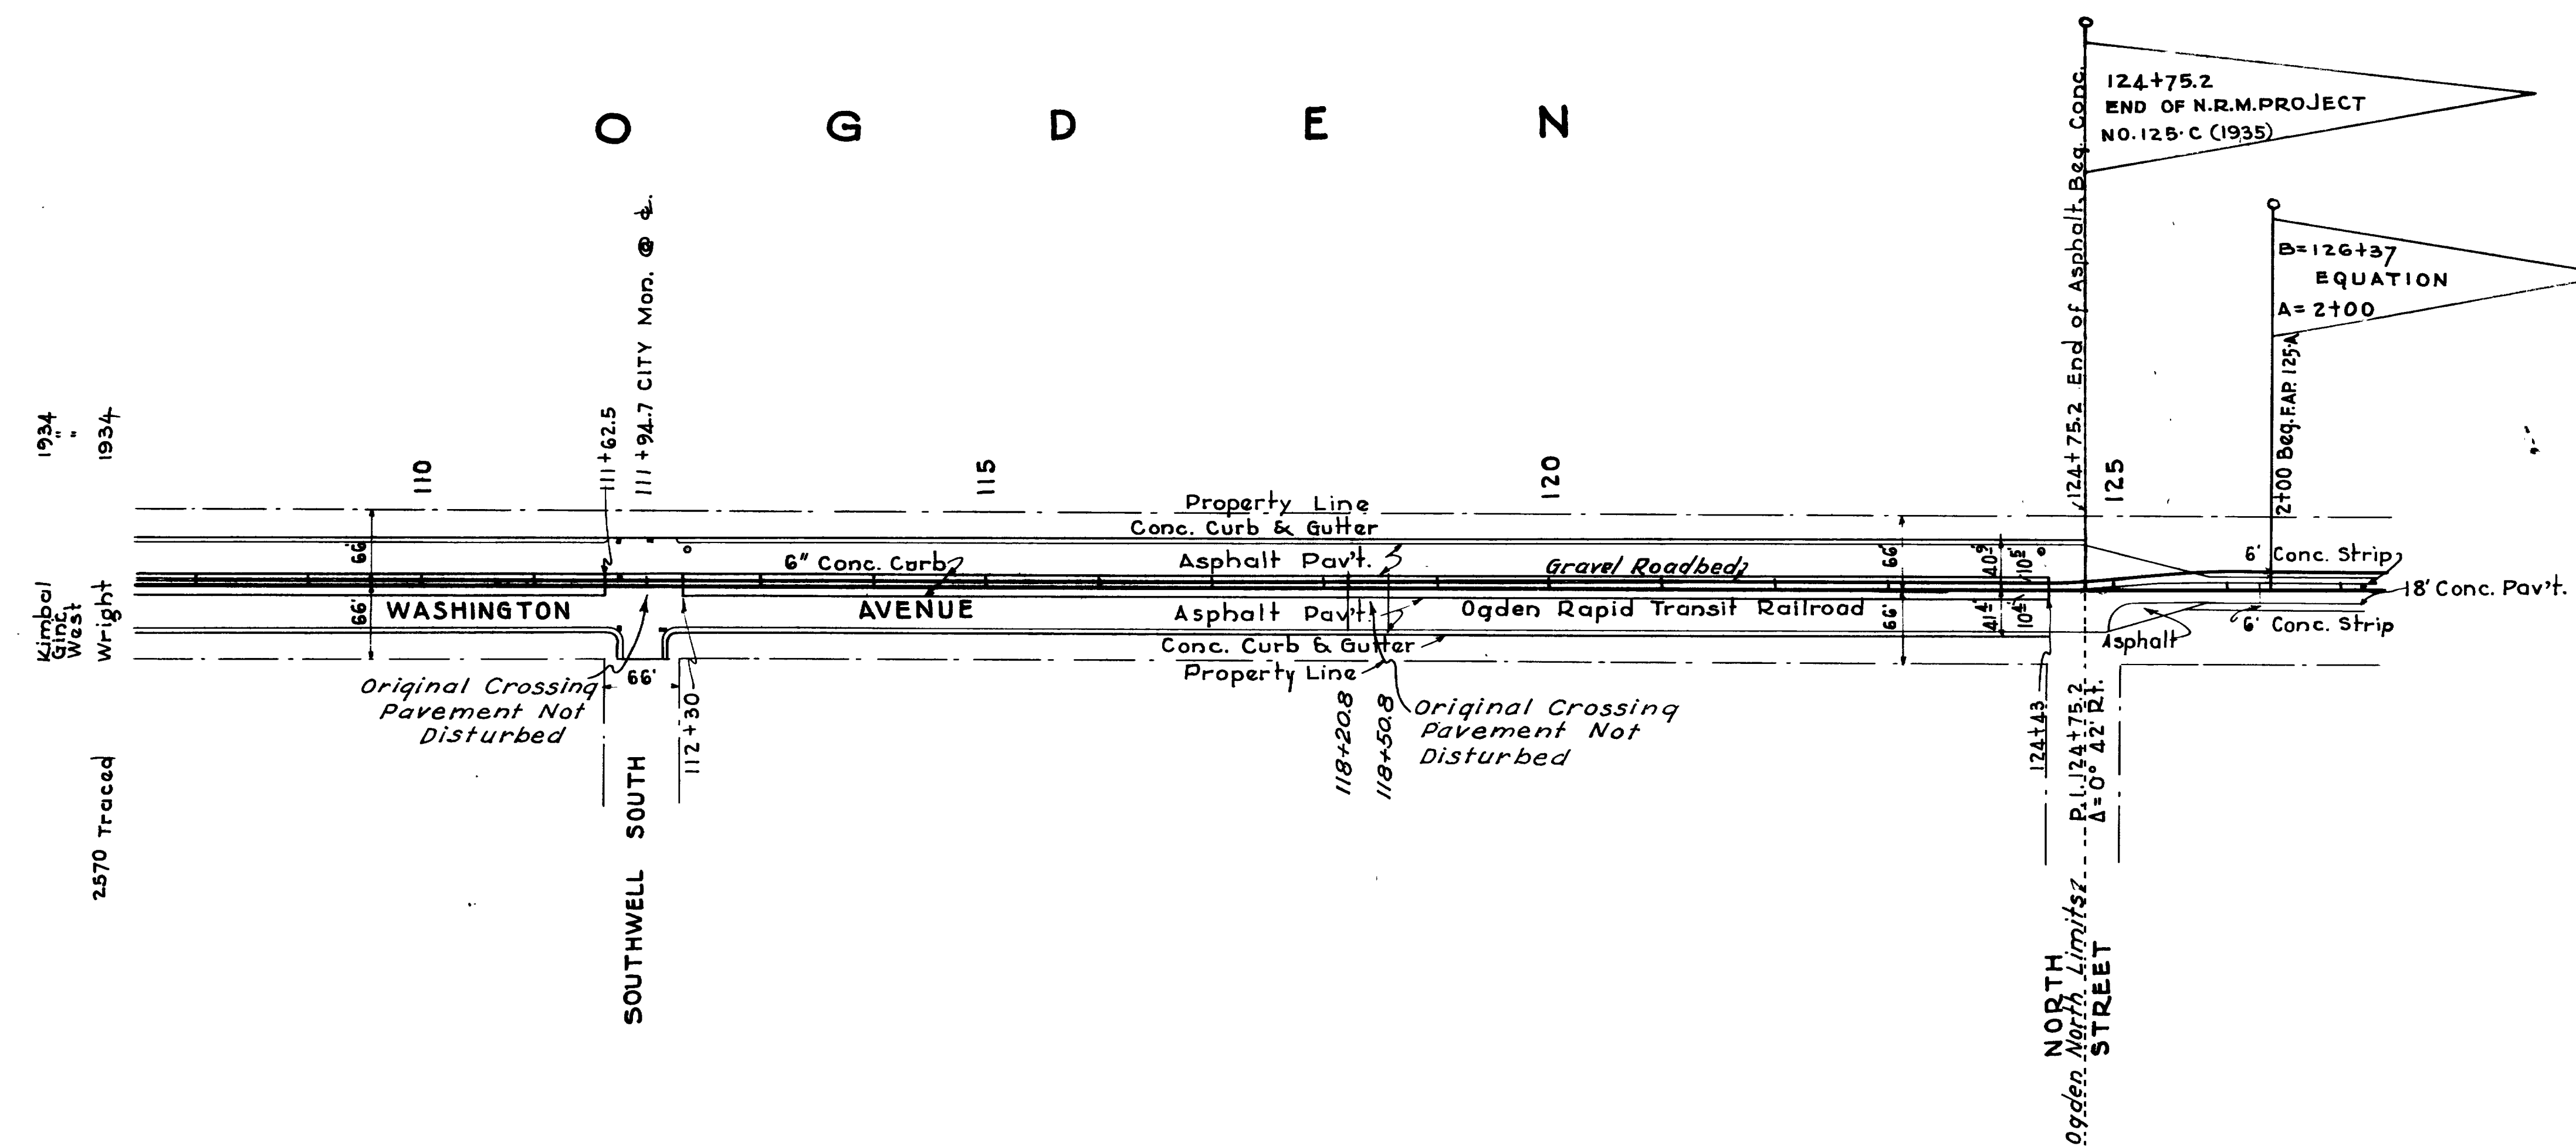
O G D E N

124+75.2
END OF N.R.M. PROJECT
NO. 125·C (1935)

B=126+37
EQUATION
A=2+00

1934
"
1934

Kimbal
Ginc.
West
Wright

2570 Traced

110
111+62.5
111+94.7 CITY Mon. @ ℄
115
120
124+75.2 End of Asphalt, Beg. Conc.
125
2+00 Beg. F.A.P. 125-A

Property Line
Conc. Curb & Gutter
Asphalt Pav't.
6" Conc. Curb
Gravel Roadbed
66'
40.9'
10'±
6' Conc. Strip
18' Conc. Pav't.
66'
66'
WASHINGTON
AVENUE
Asphalt Pav't.
Ogden Rapid Transit Railroad
66'
41'±
10'±
Asphalt
6' Conc. Strip
Conc. Curb & Gutter
Property Line
66'

Original Crossing
Pavement Not
Disturbed

112+30
118+20.8
118+50.8

Original Crossing
Pavement Not
Disturbed

124+43
P.I. 124+75.2
Δ=0° 42' Rt.

SOUTHWELL
SOUTH

NORTH
Ogden North Limits
STREET